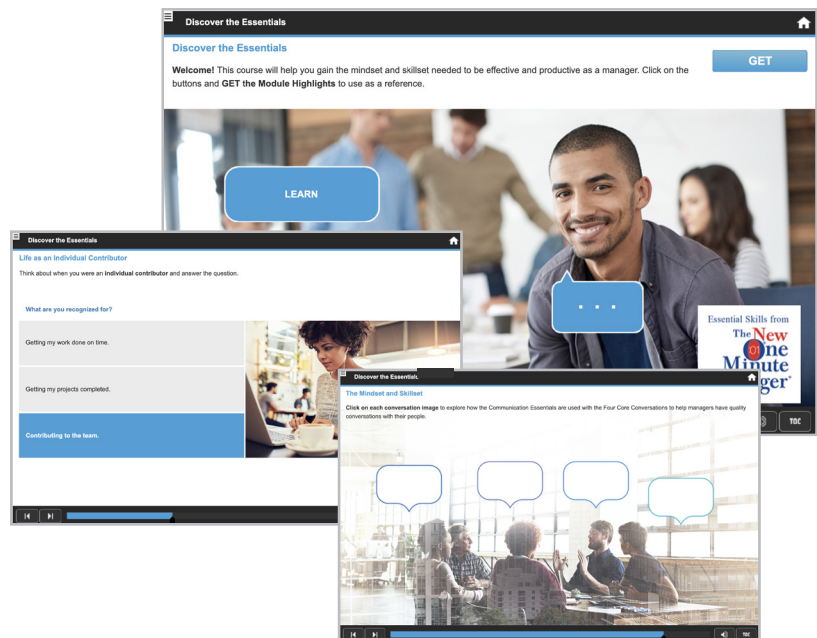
Discover the Essentials

Discover the Essentials

GET

**Welcome!** This course will help you gain the mindset and skillset needed to be effective and productive as a manager. Click on the buttons and **GET the Module Highlights** to use as a reference.

LEARN

. . .

Essential Skills from The New One Minute Manager®

TOC

Discover the Essentials

Life as an Individual Contributor

Think about when you were an **individual contributor** and answer the question.

What are you recognized for?

Getting my work done on time.

Getting my projects completed.

Contributing to the team.

Discover the Essentials

The Mindset and Skillset

**Click on each conversation image** to explore how the Communication Essentials are used with the Four Core Conversations to help managers have quality conversations with their people.

TOC